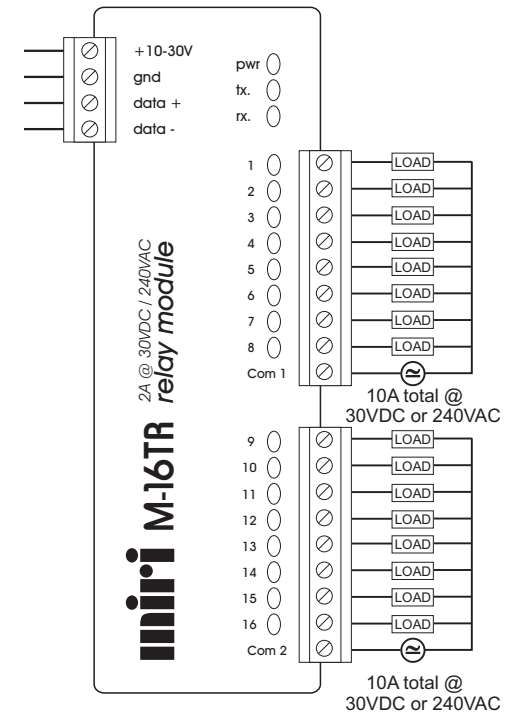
+10-30V
gnd
data +
data -

pwr
tx.
rx.

1
2
3
4
5
6
7
8
Com 1

LOAD
LOAD
LOAD
LOAD
LOAD
LOAD
LOAD
LOAD

10A total @
30VDC or 240VAC

miri M-16TR relay module
2A @ 30VDC / 240VAC

9
10
11
12
13
14
15
16
Com 2

LOAD
LOAD
LOAD
LOAD
LOAD
LOAD
LOAD
LOAD

10A total @
30VDC or 240VAC